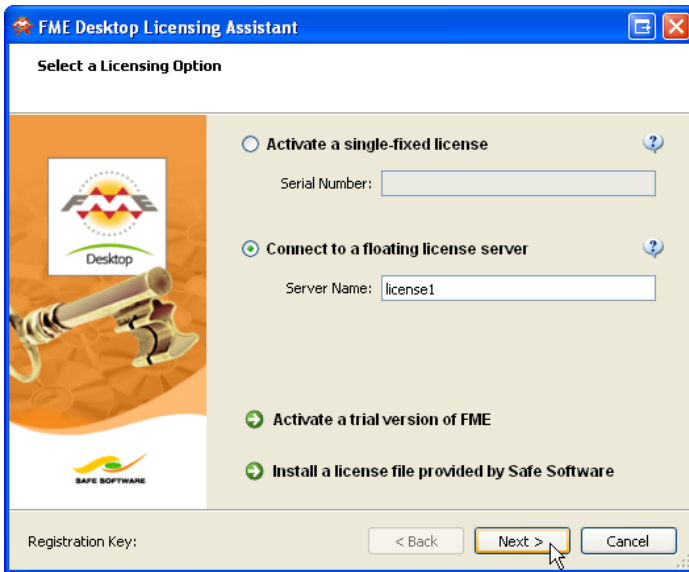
FME Desktop Licensing Assistant

Select a Licensing Option

FME

Desktop

SAFE SOFTWARE

Activate a single-fixed license

Serial Number:

Connect to a floating license server

Server Name: license1

Activate a trial version of FME

Install a license file provided by Safe Software

Registration Key:

< Back

Next >

Cancel